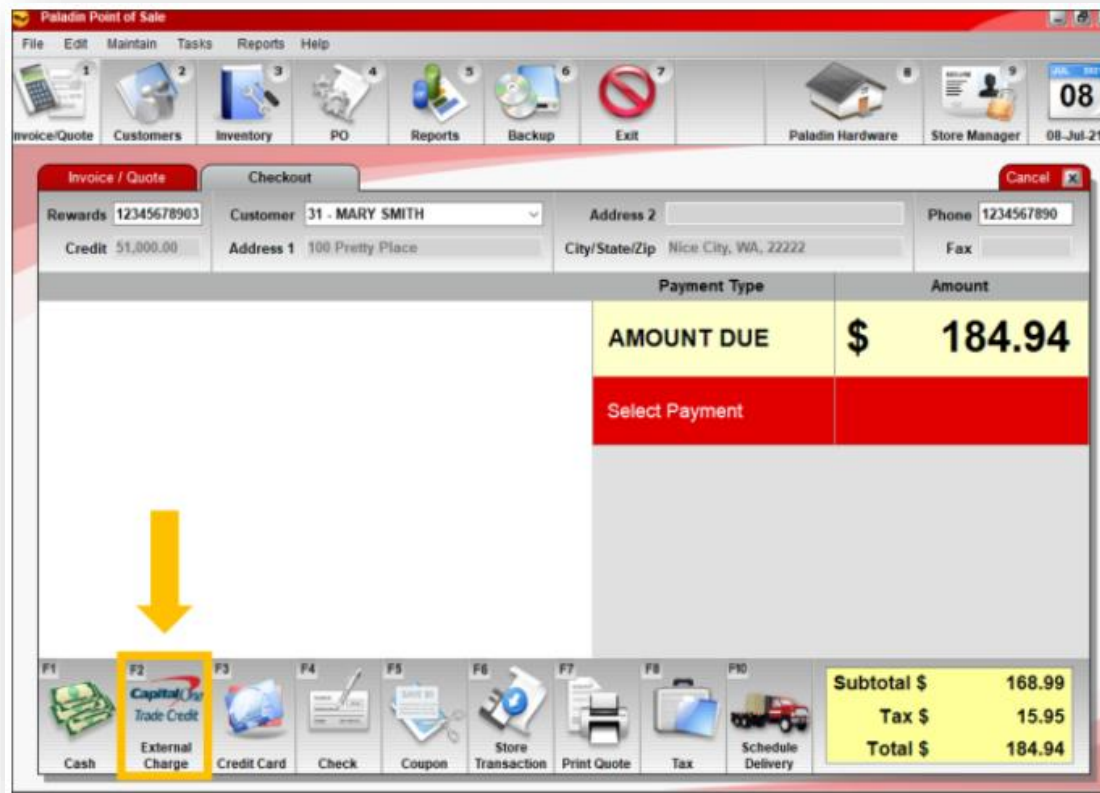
Paladin Point of Sale

File Edit Maintain Tasks Reports Help

1 nvoice/Quote 2 Customers 3 Inventory 4 PO 5 Reports 6 Backup 7 Exit 8 Paladin Hardware 9 Store Manager 08 08-Jul-2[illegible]

Invoice / Quote Checkout Cancel

Rewards 12345678903 Customer 31 - MARY SMITH Address 2 Phone 1234567890

Credit 51,000.00 Address 1 100 Pretty Place City/State/Zip Nice City, WA, 22222 Fax

| Payment Type | Amount |
|---|---|
| AMOUNT DUE | $ 184.94 |
| Select Payment | |

F1 Cash
F2 Capital One Trade Credit External Charge
F3 Credit Card
F4 Check
F5 Coupon
F6 Store Transaction
F7 Print Quote
F8 Tax
F10 Schedule Delivery

| | |
|---|---|
| Subtotal $ | 168.99 |
| Tax $ | 15.95 |
| Total $ | 184.94 |